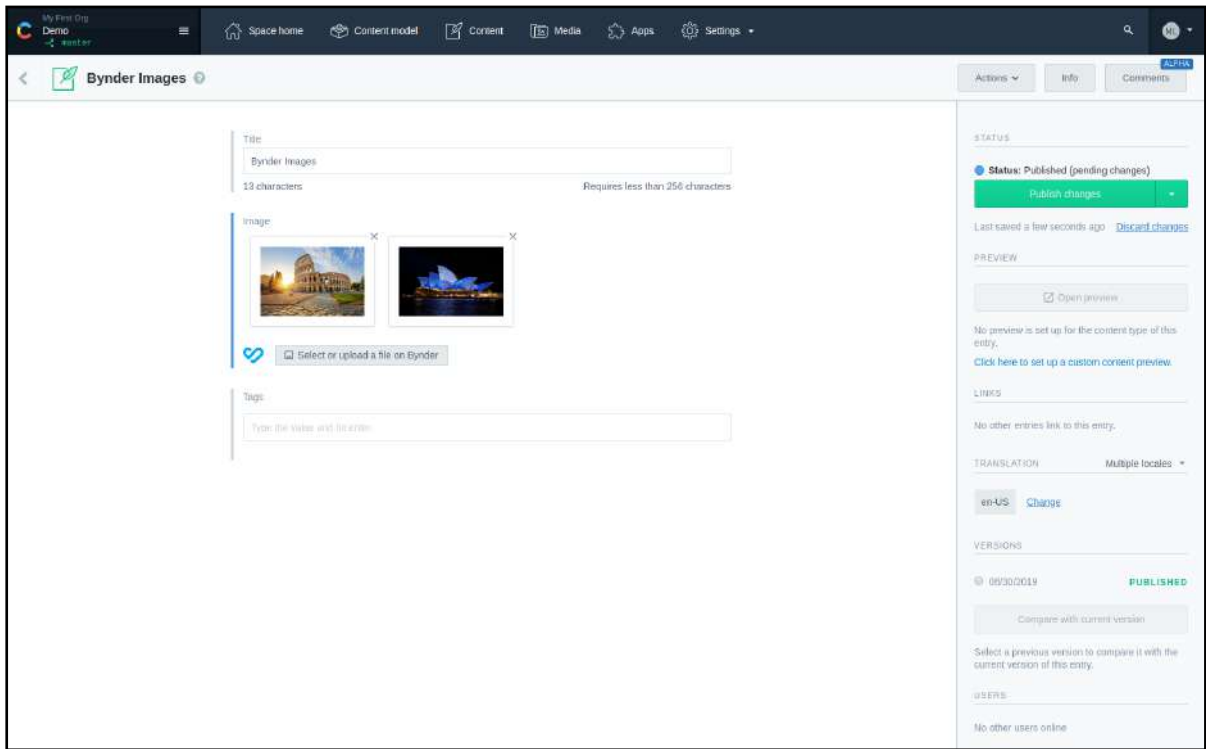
My First Org
Demo
master

Space home
Content model
Content
Media
Apps
Settings

ML

Bynder Images

Actions
Info
ALPHA
Comments

Title
Bynder Images
13 characters
Requires less than 256 characters

Image

Select or upload a file on Bynder

Tags
Type the value and hit enter

STATUS
Status: Published (pending changes)
Publish changes
Last saved a few seconds ago Discard changes

PREVIEW
Open preview
No preview is set up for the content type of this entry.
Click here to set up a custom content preview.

LINKS
No other entries link to this entry.

TRANSLATION
Multiple locales
en-US Change

VERSIONS
08/30/2019
PUBLISHED
Compare with current version
Select a previous version to compare it with the current version of this entry.

USERS
No other users online